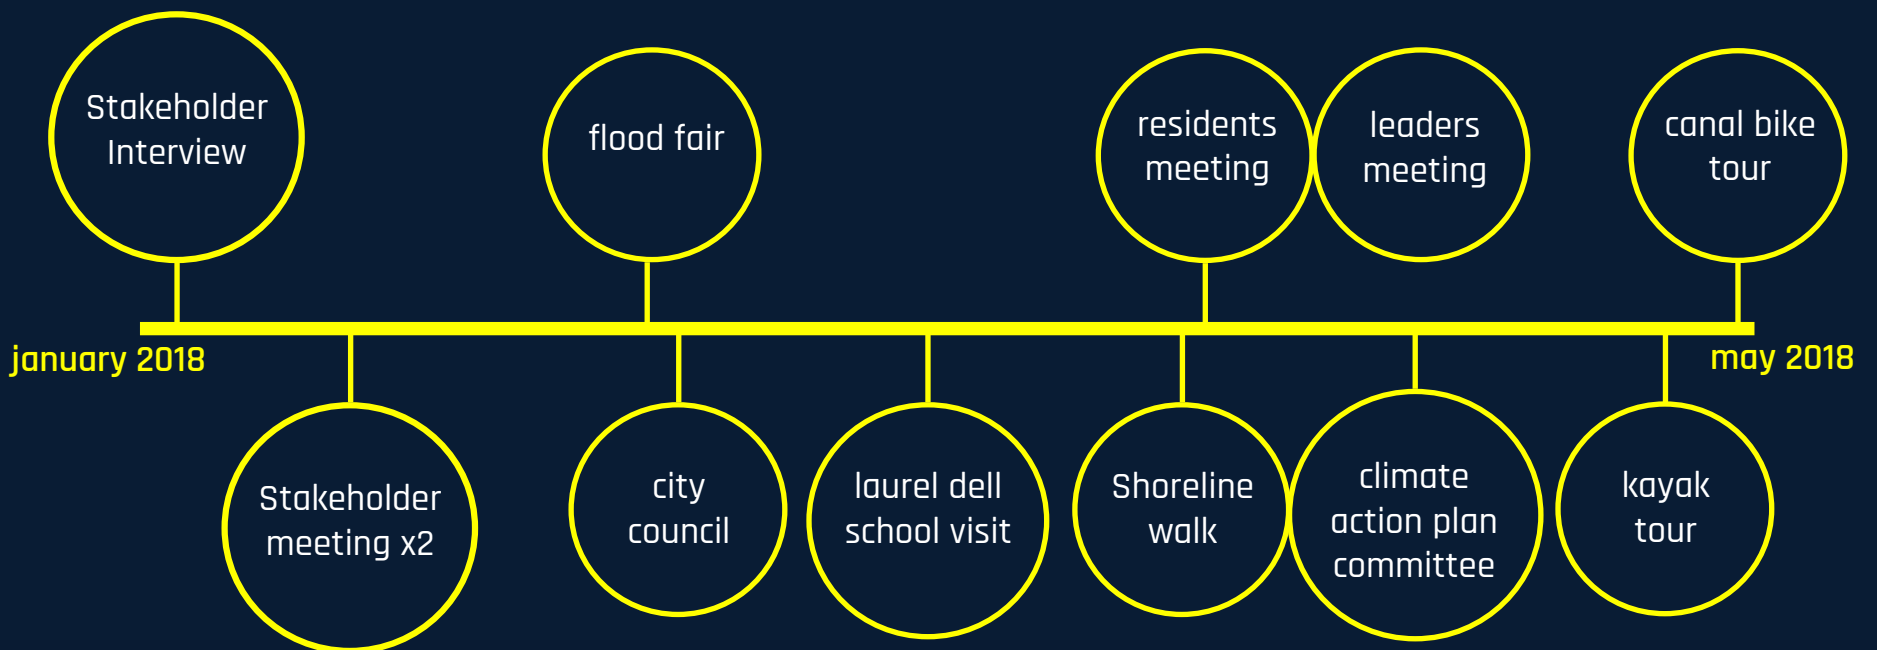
Stakeholder Interview

flood fair

residents meeting

leaders meeting

canal bike tour

january 2018

may 2018

Stakeholder meeting x2

city council

laurel dell school visit

Shoreline walk

climate action plan committee

kayak tour